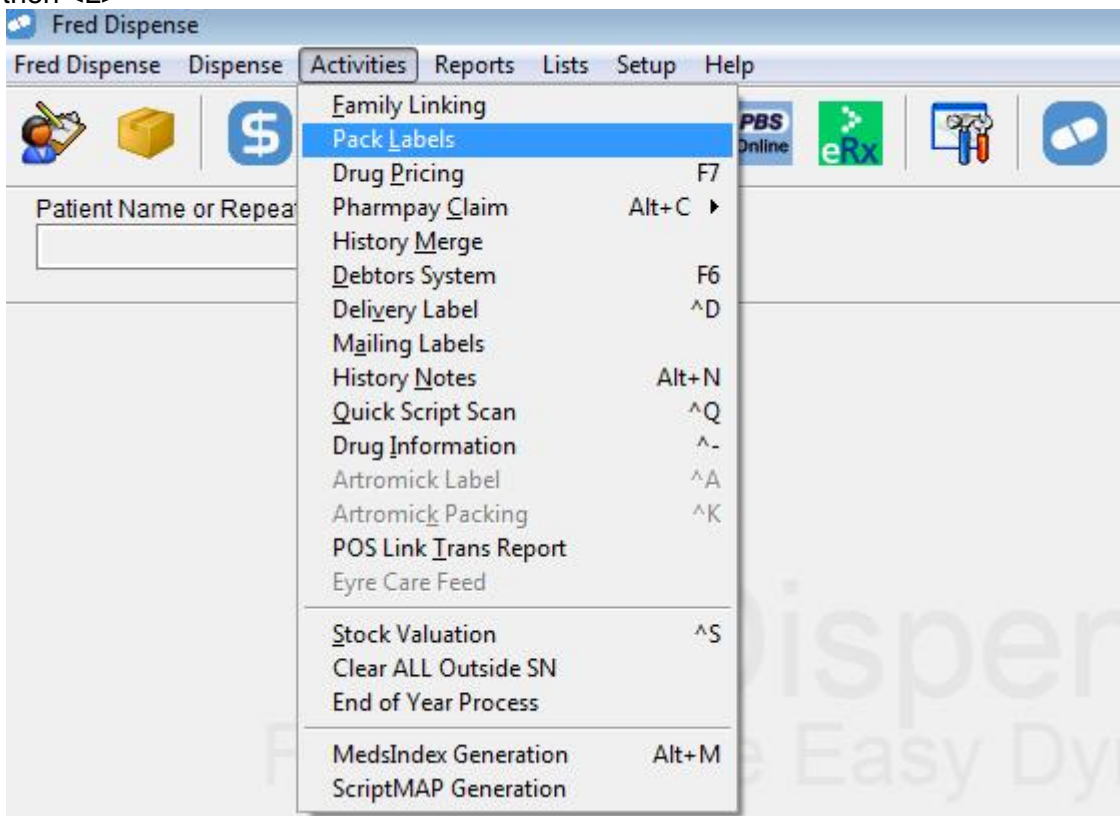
then <L>

Fred Dispense

Fred Dispense Dispense Activities Reports Lists Setup Help

PBS Online eRx

Patient Name or Repeat

Family Linking
Pack Labels
Drug Pricing F7
Pharmpay Claim Alt+C ▸
History Merge
Debtors System F6
Delivery Label ^D
Mailing Labels
History Notes Alt+N
Quick Script Scan ^Q
Drug Information ^-
Artromick Label ^A
Artromick Packing ^K
POS Link Trans Report
Eyre Care Feed
Stock Valuation ^S
Clear ALL Outside SN
End of Year Process
MedsIndex Generation Alt+M
ScriptMAP Generation

Dispen
F e Easy Dy